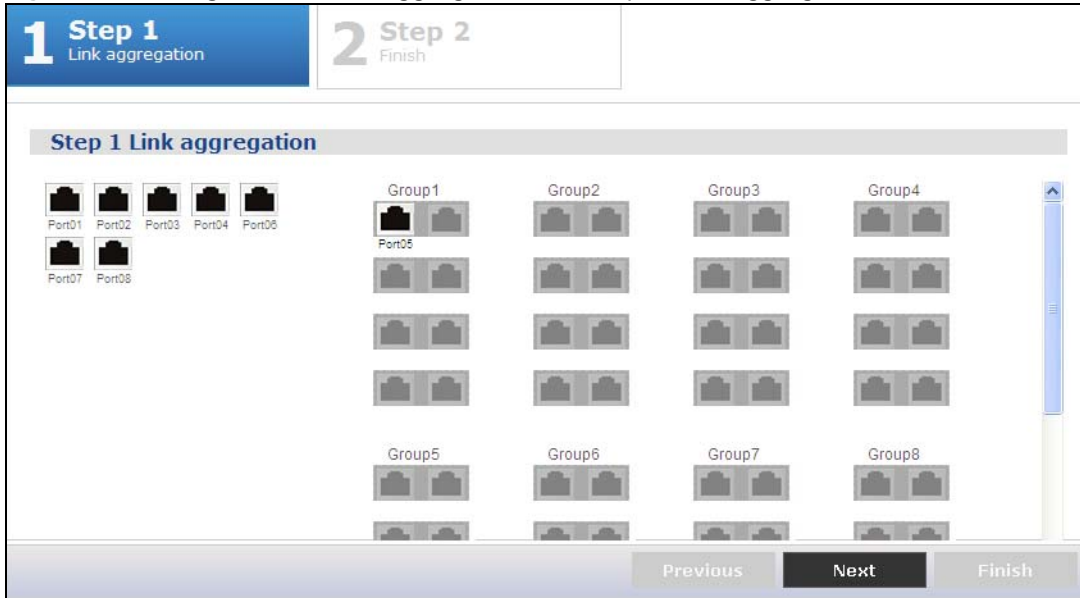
1 Step 1
Link aggregation

2 Step 2
Finish

Step 1 Link aggregation

Port01 Port02 Port03 Port04 Port06
Port07 Port08

Group1
Port05

Group2

Group3

Group4

Group5

Group6

Group7

Group8

Previous Next Finish